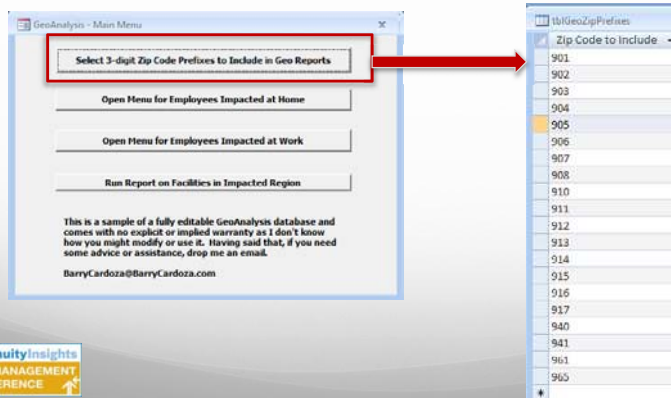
GeoAnalysis - Main Menu

Select 3-digit Zip Code Prefixes to Include in Geo Reports

Open Menu for Employees Impacted at Home

Open Menu for Employees Impacted at Work

Run Report on Facilities in Impacted Region

This is a sample of a fully editable GeoAnalysis database and comes with no explicit or implied warranty as I don't know how you might modify or use it. Having said that, if you need some advice or assistance, drop me an email.

BarryCardoza@BarryCardoza.com

tblGeoZipPrefixes

| Zip Code to Include |
|---|
| 901 |
| 902 |
| 903 |
| 904 |
| 905 |
| 906 |
| 907 |
| 908 |
| 910 |
| 911 |
| 912 |
| 913 |
| 914 |
| 915 |
| 916 |
| 917 |
| 940 |
| 941 |
| 961 |
| 965 |

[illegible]uityInsights
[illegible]MANAGEMENT
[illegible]ERENCE